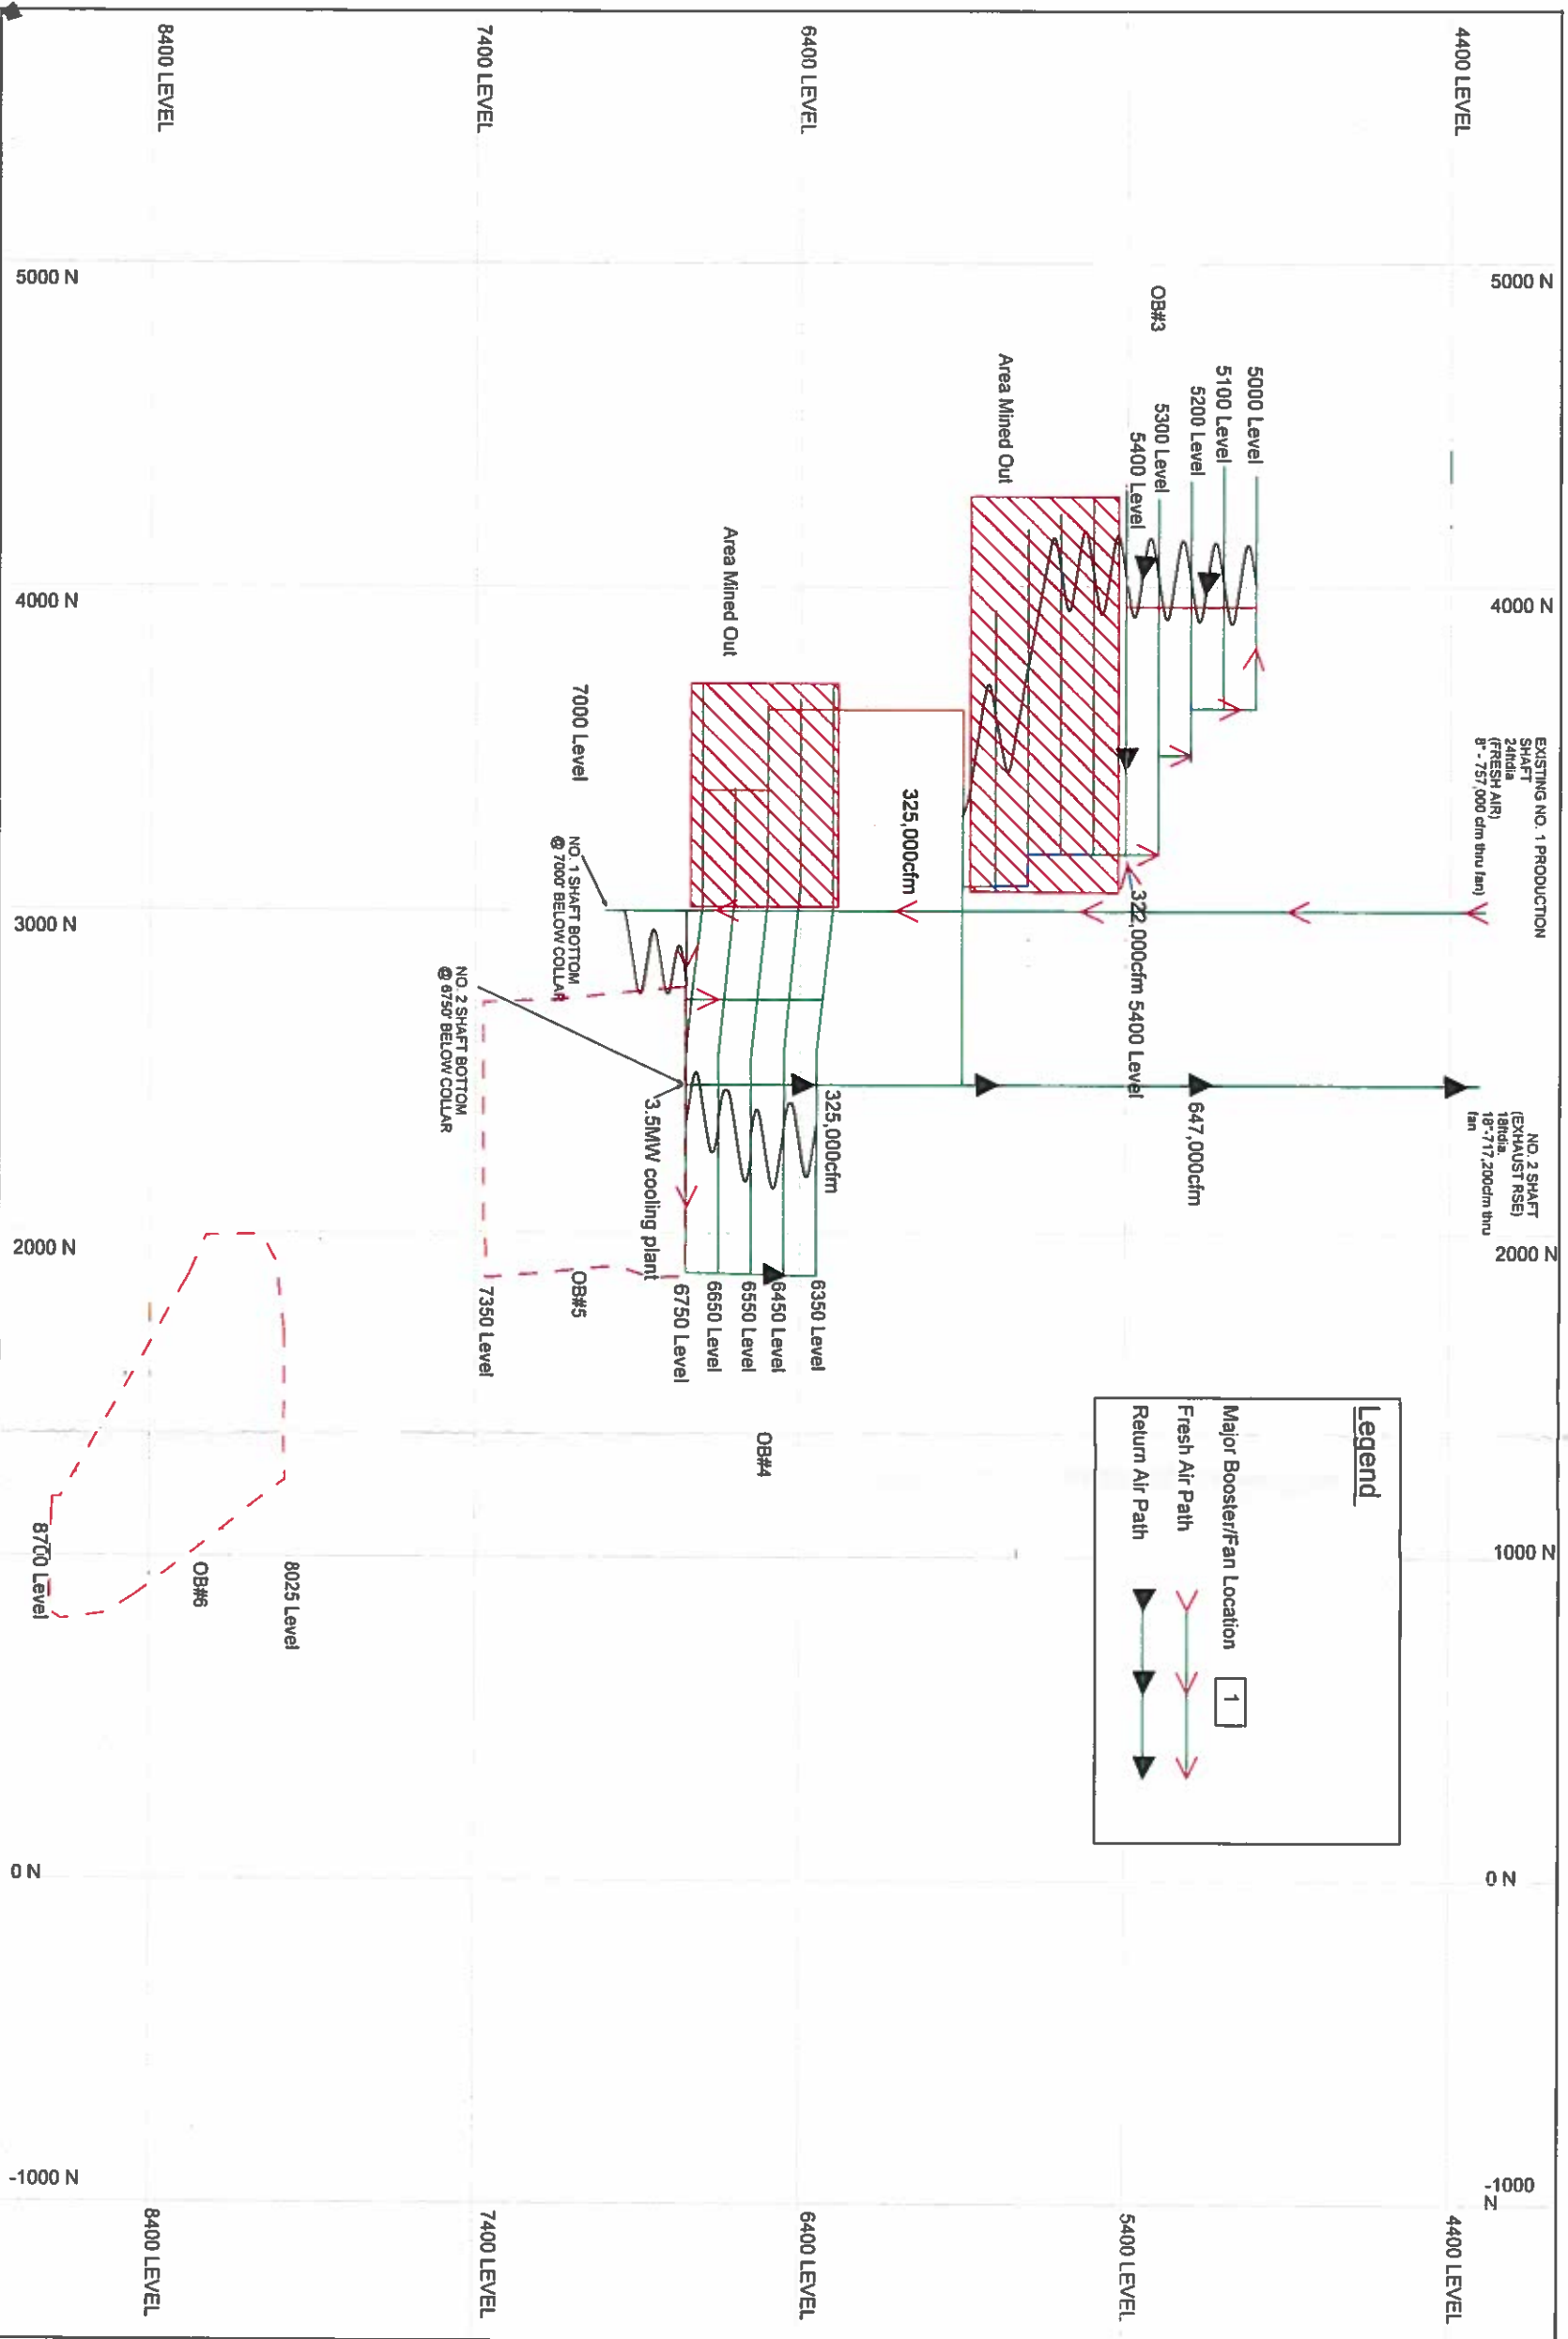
8400 LEVEL

7400 LEVEL

6400 LEVEL

4400 LEVEL

5000 N

5000 N

OB#3

5000 Level
5100 Level
5200 Level
5300 Level
5400 Level

Area Mined Out

Area Mined Out

4000 N

4000 N

EXISTING NO. 1 PRODUCTION SHAFT 24ftdia (FRESH AIR) 8" - 757,000 cfm thru fan)

7000 Level

325,000cfm

NO. 1 SHAFT BOTTOM @ 7000' BELOW COLLAR

3000 N

322,000cfm 5400 Level

NO. 2 SHAFT BOTTOM @ 6750' BELOW COLLAR

325,000cfm

647,000cfm

NO. 2 SHAFT (EXHAUST RSE) 18ftdia. 18"-717,200cfm thru fan

3.5MW cooling plant

2000 N

2000 N

7350 Level

OB#5

6750 Level
6650 Level
6550 Level
6450 Level
6350 Level

OB#4

Legend
Major Booster/Fan Location 1
Fresh Air Path
Return Air Path

8700 Level

OB#6

8025 Level

1000 N

0 N

0 N

-1000 N

-1000 N

8400 LEVEL

7400 LEVEL

6400 LEVEL

5400 LEVEL

4400 LEVEL